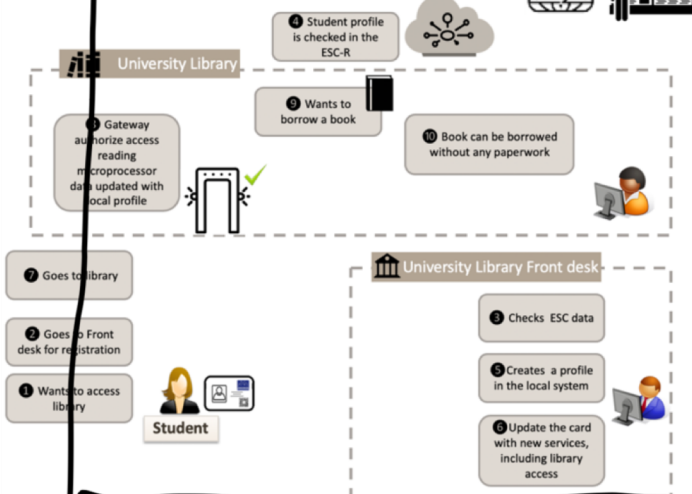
④ Student profile is checked in the ESC-R

University Library

⑨ Wants to borrow a book

⑩ Book can be borrowed without any paperwork

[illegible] Gateway authorize access reading microprocessor data updated with local profile

⑦ Goes to library

② Goes to Front desk for registration

① Wants to access library

Student

University Library Front desk

③ Checks ESC data

⑤ Creates a profile in the local system

⑥ Update the card with new services, including library access